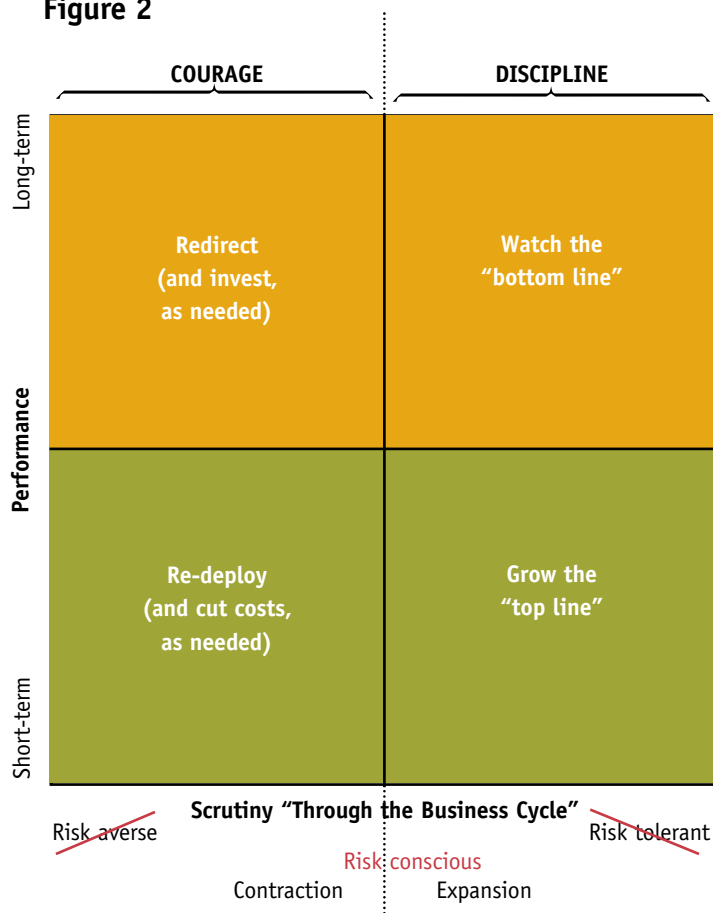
Figure 2

COURAGE

DISCIPLINE

Long-term

Performance

Short-term

Redirect (and invest, as needed)

Watch the “bottom line”

Re-deploy (and cut costs, as needed)

Grow the “top line”

Scrutiny “Through the Business Cycle”

Risk averse

Risk tolerant

Risk conscious

Contraction

Expansion